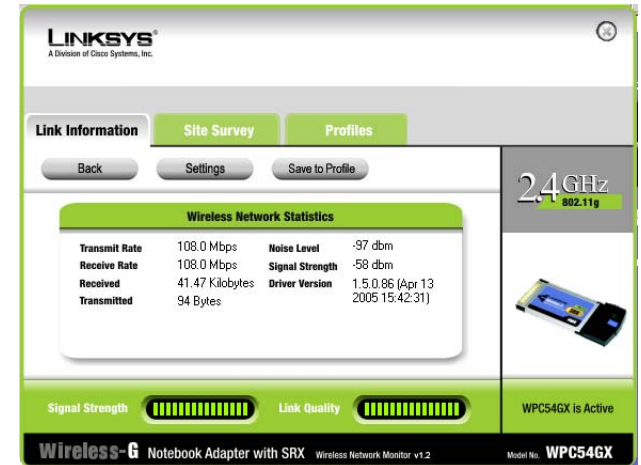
LINKSYS®
A Division of Cisco Systems, Inc.

Link Information | Site Survey | Profiles

Back | Settings | Save to Profile

2.4 GHz 802.11g

Wireless Network Statistics

| | | | |
|---|---|---|---|
| Transmit Rate | 108.0 Mbps | Noise Level | -97 dbm |
| Receive Rate | 108.0 Mbps | Signal Strength | -58 dbm |
| Received | 41.47 Kilobytes | Driver Version | 1.5.0.86 (Apr 13 2005 15:42:31) |
| Transmitted | 94 Bytes | | |

Signal Strength | Link Quality

WPC54GX is Active

Wireless-G Notebook Adapter with SRX Wireless Network Monitor v1.2

Model No. WPC54GX